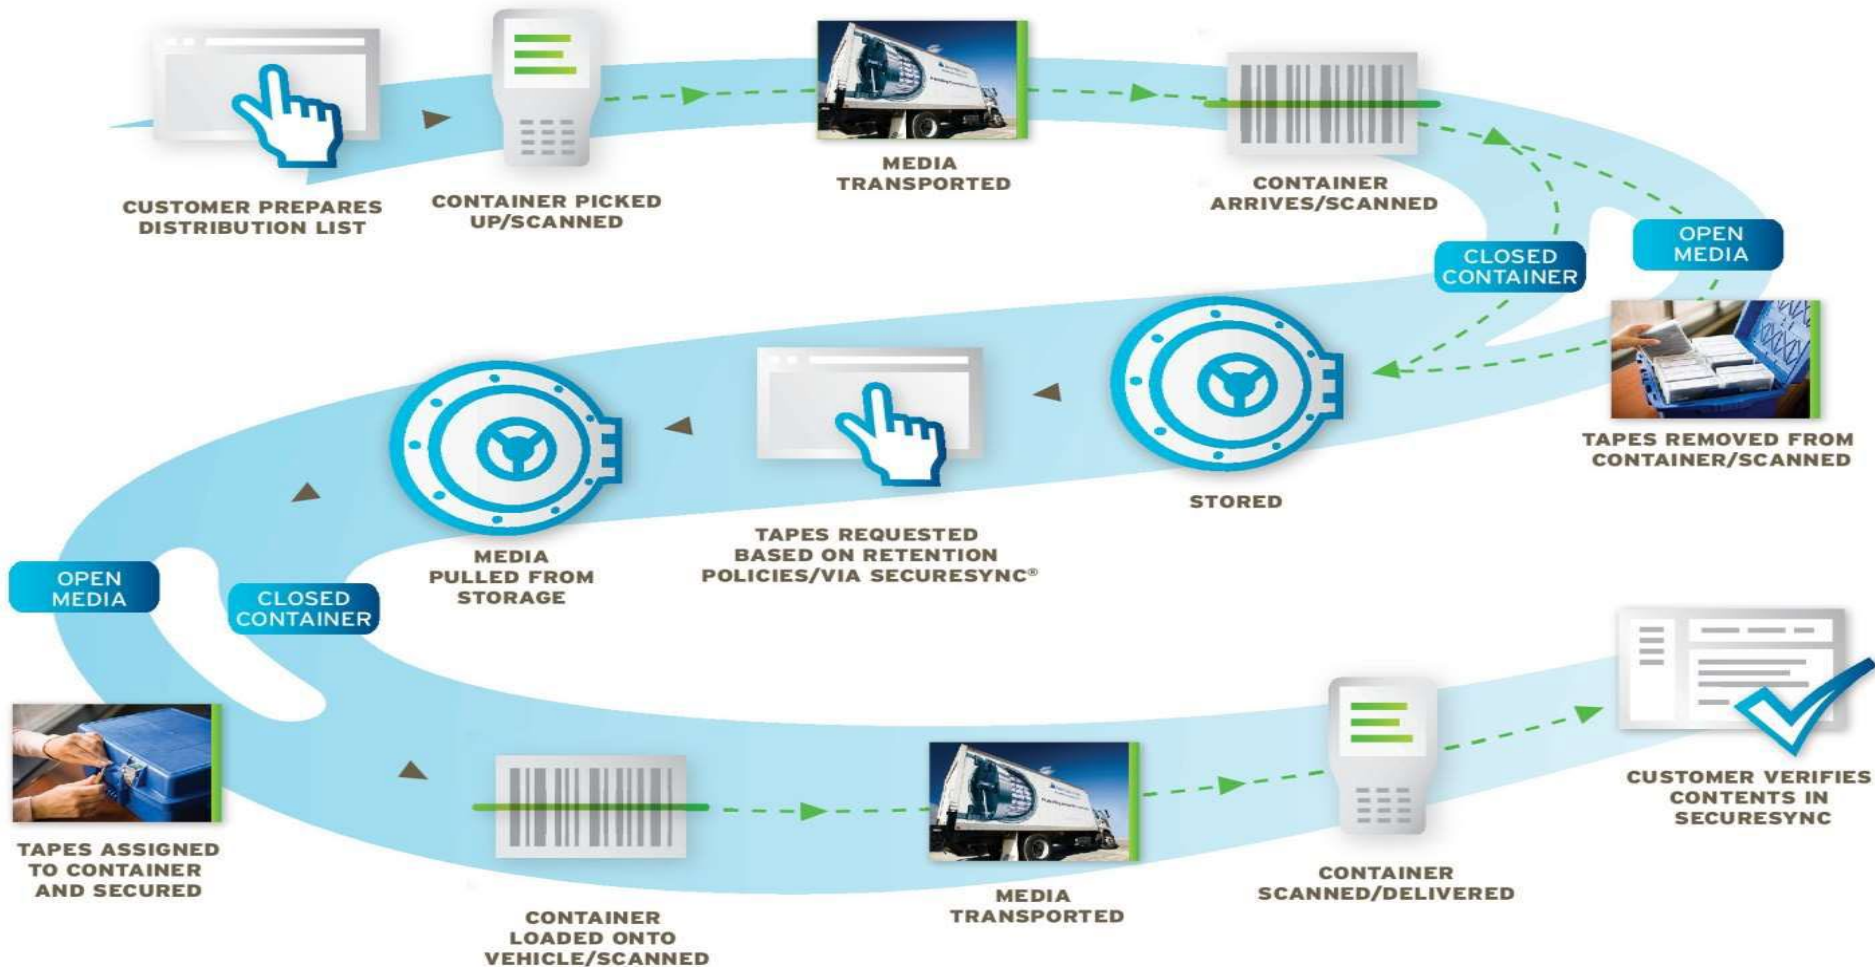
CUSTOMER PREPARES DISTRIBUTION LIST

CONTAINER PICKED UP/SCANNED

MEDIA TRANSPORTED

CONTAINER ARRIVES/SCANNED

CLOSED CONTAINER

OPEN MEDIA

TAPES REMOVED FROM CONTAINER/SCANNED

STORED

TAPES REQUESTED BASED ON RETENTION POLICIES/VIA SECURESYNC®

MEDIA PULLED FROM STORAGE

OPEN MEDIA

CLOSED CONTAINER

TAPES ASSIGNED TO CONTAINER AND SECURED

CONTAINER LOADED ONTO VEHICLE/SCANNED

MEDIA TRANSPORTED

CONTAINER SCANNED/DELIVERED

CUSTOMER VERIFIES CONTENTS IN SECURESYNC